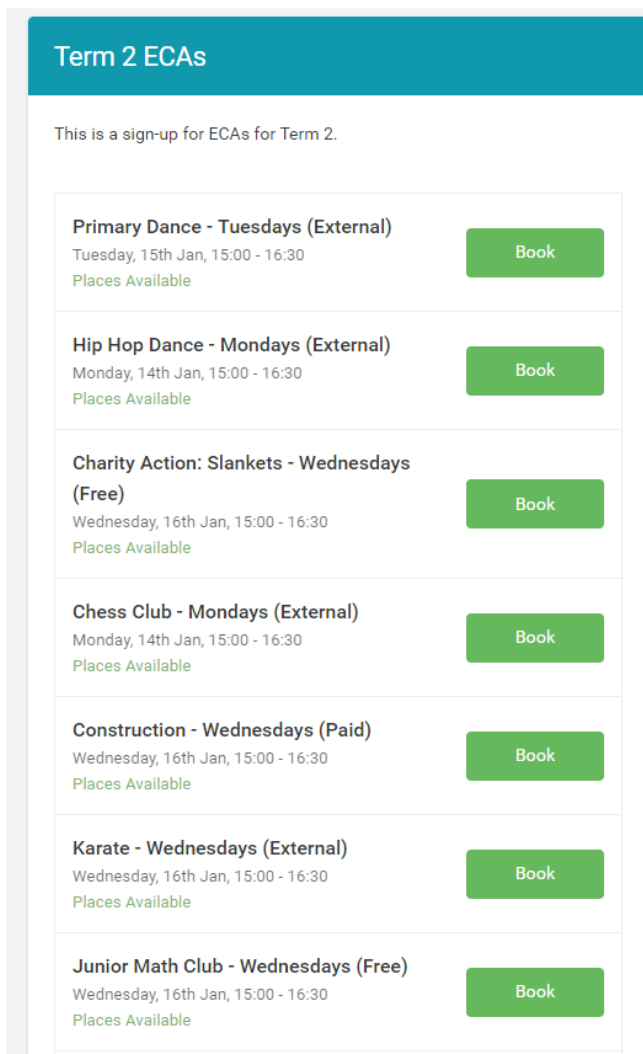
Term 2 ECAs

This is a sign-up for ECAs for Term 2.

Primary Dance - Tuesdays (External)
Tuesday, 15th Jan, 15:00 - 16:30
Places Available

Book

Hip Hop Dance - Mondays (External)
Monday, 14th Jan, 15:00 - 16:30
Places Available

Book

Charity Action: Slankets - Wednesdays (Free)
Wednesday, 16th Jan, 15:00 - 16:30
Places Available

Book

Chess Club - Mondays (External)
Monday, 14th Jan, 15:00 - 16:30
Places Available

Book

Construction - Wednesdays (Paid)
Wednesday, 16th Jan, 15:00 - 16:30
Places Available

Book

Karate - Wednesdays (External)
Wednesday, 16th Jan, 15:00 - 16:30
Places Available

Book

Junior Math Club - Wednesdays (Free)
Wednesday, 16th Jan, 15:00 - 16:30
Places Available

Book